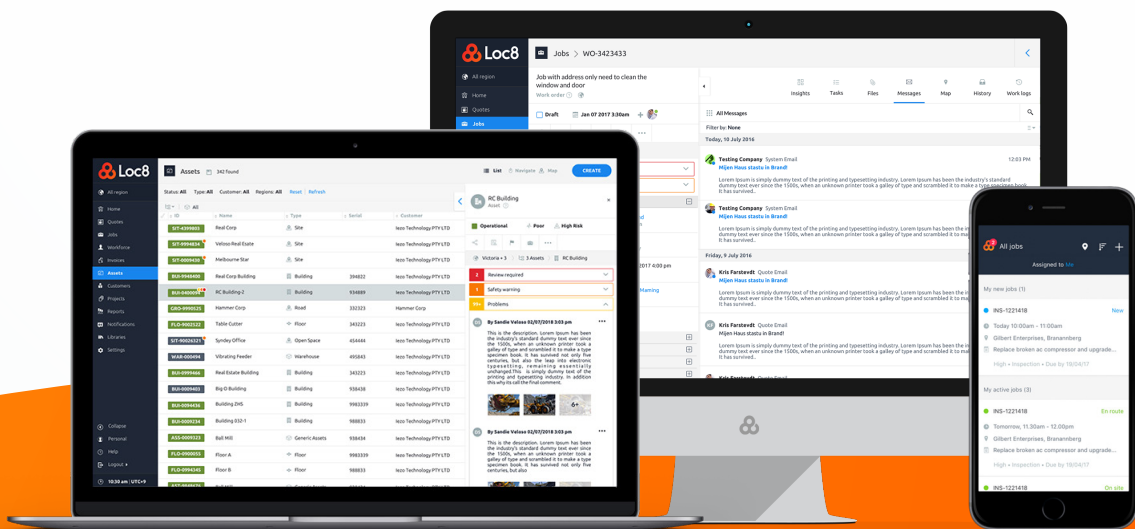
Loc8

All region
Home
Quotes
Jobs

Jobs WO-3423433

Job with address only need to clean the window and door
Work order

Draft
Jan 07 2017 3:30am

Insights
Tasks
Files
Messages
Map
History
Work logs

All Messages
Filter by: None
Today, 10 July 2016

Testing Company System Email
Mijen Haus stastu in Brand!
Lorem Ipsum is simply dummy text of the printing and typesetting industry. Lorem Ipsum has been the industry's standard dummy text ever since the 1500s, when an unknown printer took a galley of type and scrambled it to make a type specimen book. It has survived...
12:03 PM

Testing Company System Email
Mijen Haus stastu in Brand!
Lorem Ipsum is simply dummy text of the printing and typesetting industry. Lorem Ipsum has been the industry's standard dummy text ever since the 1500s, when an unknown printer took a galley of type and scrambled it to make a type specimen book. It has survived...

Friday, 9 July 2016

Kris Farstevdt Quote Email
Mijen Haus stastu in Brand!
Lorem Ipsum is simply dummy text of the printing and typesetting industry. Lorem Ipsum has been the industry's standard dummy text ever since the 1500s, when an unknown printer took a galley of type and scrambled it to make a type specimen book. It has survived...

Kris Farstevdt Quote Email
Mijen Haus stastu in Brand!
Lorem Ipsum is simply dummy text of the printing and typesetting industry. Lorem Ipsum has been the industry's standard dummy text ever since the 1500s, when an unknown printer took a galley of type and scrambled it to make a type specimen book. It has survived...

Loc8
All region
Home
Quotes
Jobs
Workforce
Invoices
Assets
Customers
Projects
Reports
Notifications
Libraries
Settings
Collapse
Personal
Help
Logout
10:30 am | UTC+9

Assets 342 found
List Navigate Map CREATE
Status: All Type: All Customer: All Regions: All Reset Refresh

| ID | Name | Type | Serial | Customer |
|---|---|---|---|---|
| SIT-4399803 | Real Corp | Site | | Iezo Technology PTY LTD |
| SIT-9904836 | Veloso Real Estate | Site | | Iezo Technology PTY LTD |
| SIT-0049439 | Melbourne Star | Site | | Iezo Technology PTY LTD |
| BUI-9948490 | Real Corp Building | Building | 394822 | Iezo Technology PTY LTD |
| BUI-0400004 | RC Building-2 | Building | 934889 | Iezo Technology PTY LTD |
| GRO-0990535 | Hammer Corp | Road | 343223 | Hammer Corp |
| FLO-9002522 | Table Cutter | Floor | 343223 | Iezo Technology PTY LTD |
| SIT-90026329 | Syndey Office | Open Space | 454444 | Iezo Technology PTY LTD |
| WAR-000494 | Vibrating Feeder | Warehouse | 495843 | Iezo Technology PTY LTD |
| BUI-0990439 | Real Estate Building | Building | 938833 | Iezo Technology PTY LTD |
| BUI-0009403 | Big-D Building | Building | 938438 | Iezo Technology PTY LTD |
| BUI-0094436 | Building ZHS | Building | 9983339 | Iezo Technology PTY LTD |
| BUI-0009334 | Building 032-1 | Building | 988833 | Iezo Technology PTY LTD |
| ASS-0009323 | Ball Mill | Generic Assets | 9983339 | Iezo Technology PTY LTD |
| FLO-0900055 | Floor A | Floor | 938438 | Iezo Technology PTY LTD |
| FLO-0994345 | Floor B | Floor | 988833 | Iezo Technology PTY LTD |

RC Building
Asset
Operational Poor High Risk
Victoria + 3 3 Assets RC Building
2 Review required
1 Safety warning
99+ Problems

By Sandie Veloso 02/07/2018 3:03 pm
This is the description. Lorem Ipsum has been the industry's standard dummy text ever since the 1500s, when an unknown printer took a galley of type and scrambled it to make a type specimen book. It has survived not only five centuries, but also the leap into electronic typesetting, remaining essentially unchanged This. is simply dummy text of the printing and typesetting industry. In addition this why its call the Final comment.
6+

By Sandie Veloso 02/07/2018 3:03 pm
This is the description. Lorem Ipsum has been the industry's standard dummy text ever since the 1500s, when an unknown printer took a galley of type and scrambled it to make a type specimen book. It has survived not only five centuries, but also the leap into

All jobs
Assigned to Me
My new jobs (1)
INS-1221418 New
Today 10:00am - 11:00am
Gilbert Enterprises, Branamberg
Replace broken ac compressor and upgrade...
High • Inspection • Due by 18/04/17
My active jobs (3)
INS-1221418 En route
Tomorrow, 11:30am - 12:00pm
Gilbert Enterprises, Branamberg
Replace broken ac compressor and upgrade...
High • Inspection • Due by 18/04/17
INS-1221418 On site